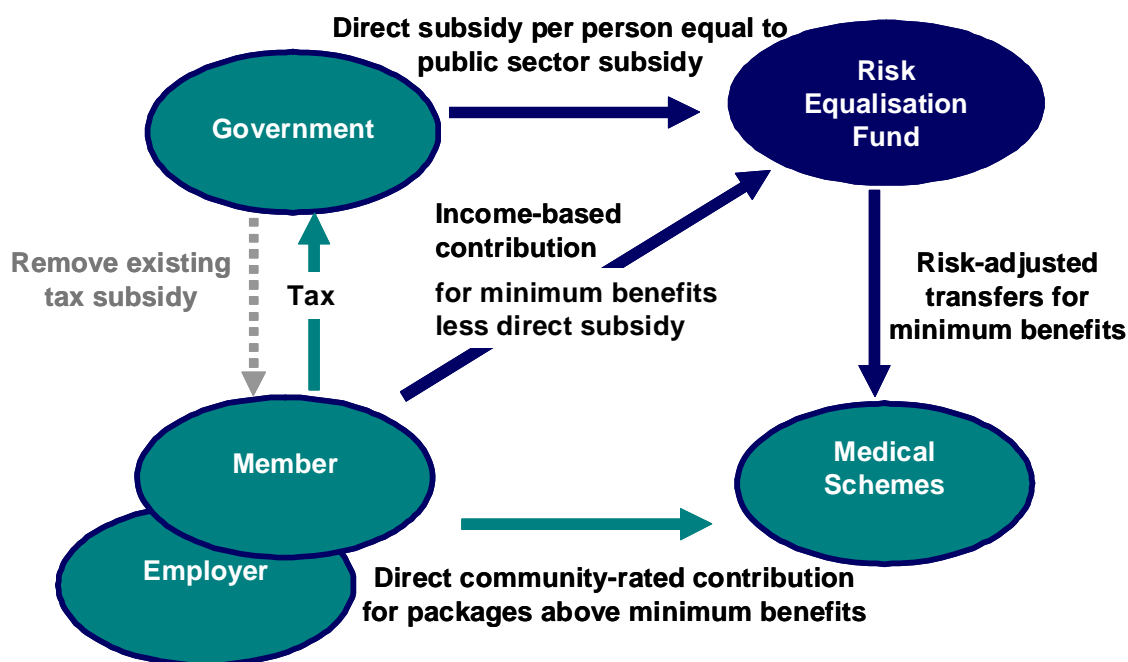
Direct subsidy per person equal to public sector subsidy

Government

Risk Equalisation Fund

Income-based contribution

for minimum benefits less direct subsidy

Remove existing tax subsidy

Tax

Risk-adjusted transfers for minimum benefits

Member

Employer

Medical Schemes

Direct community-rated contribution for packages above minimum benefits